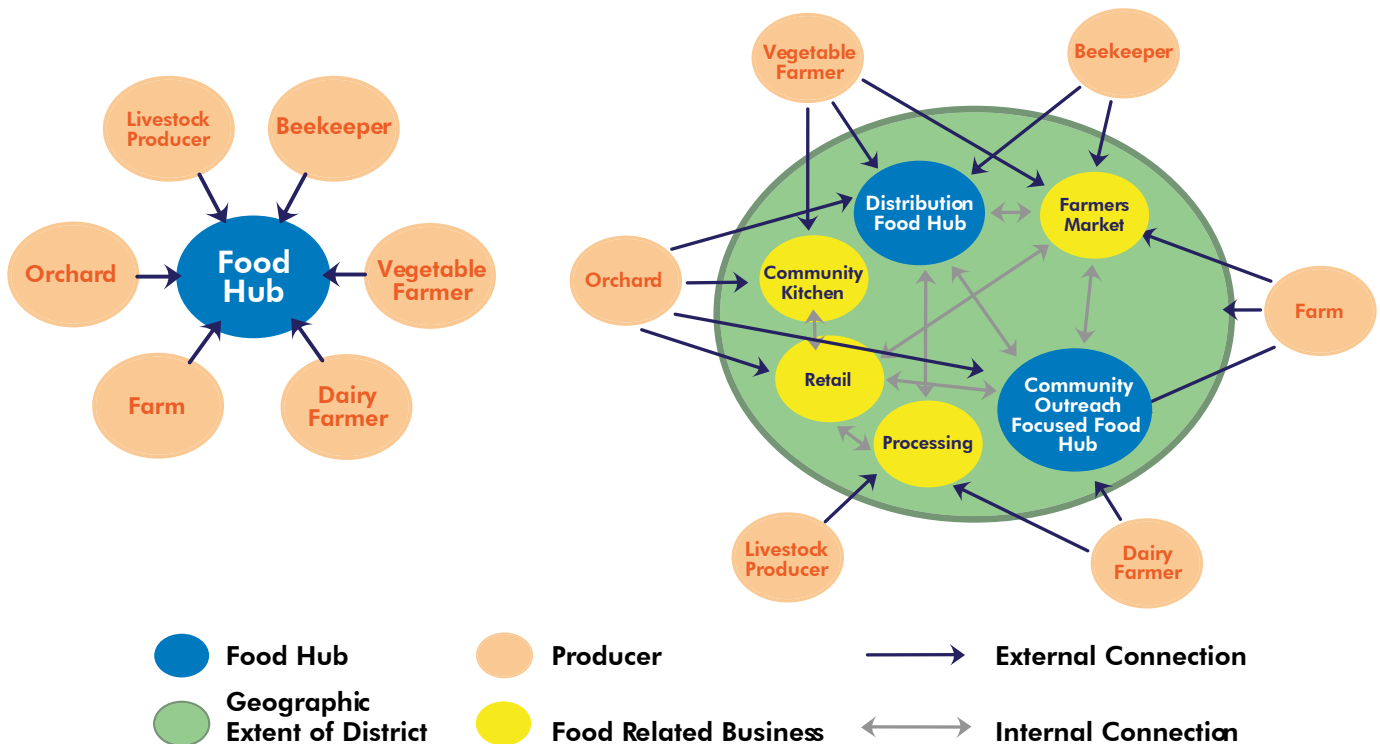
Livestock Producer

Beekeeper

Orchard

Food Hub

Vegetable Farmer

Farm

Dairy Farmer

Vegetable Farmer

Beekeeper

Distribution Food Hub

Farmers Market

Orchard

Community Kitchen

Farm

Retail

Community Outreach Focused Food Hub

Processing

Livestock Producer

Dairy Farmer

Food Hub

Producer

External Connection

Geographic Extent of District

Food Related Business

Internal Connection